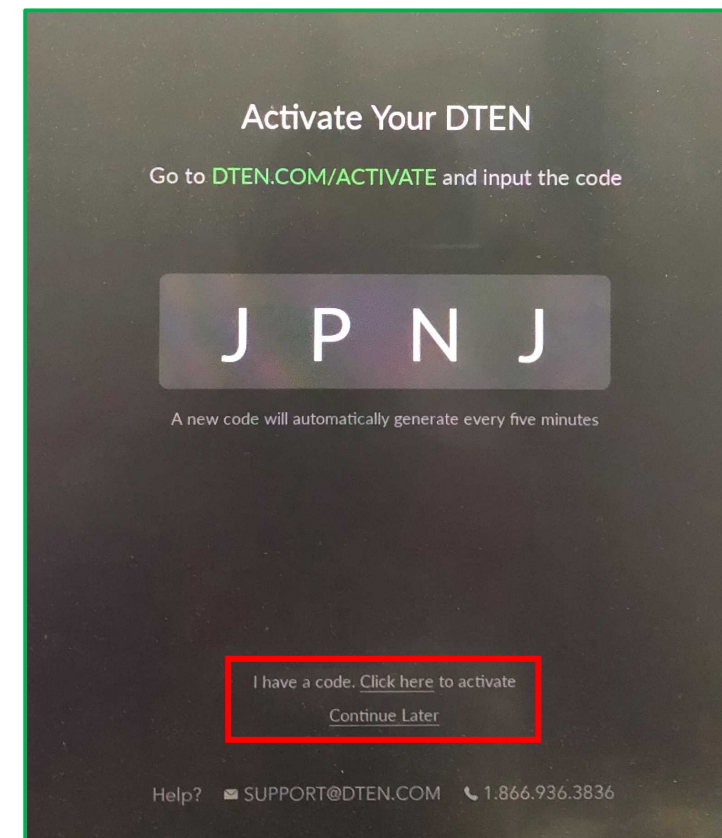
Activate Your DTEN

Go to DTEN.COM/ACTIVATE and input the code

J P N J

A new code will automatically generate every five minutes

I have a code. Click here to activate

Continue Later

Help? SUPPORT@DTEN.COM 1.866.936.3836